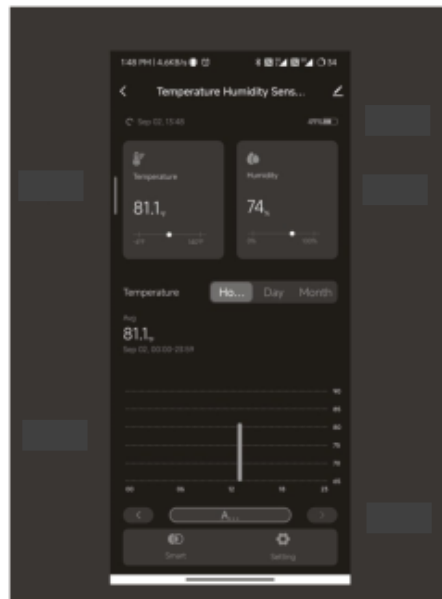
1:48 PM | 4.6KB/s 34

Temperature Humidity Sens...

Sep 02, 15:48

Temperature

81.1°F

-4°F 140°F

Humidity

74%

0% 100%

Temperature Ho... Day Month

Avg

81.1°F

Sep 02, 00:00-23:59

90
85
80
75
70
65

00 06 12 18 23

A...

Smart

Setting